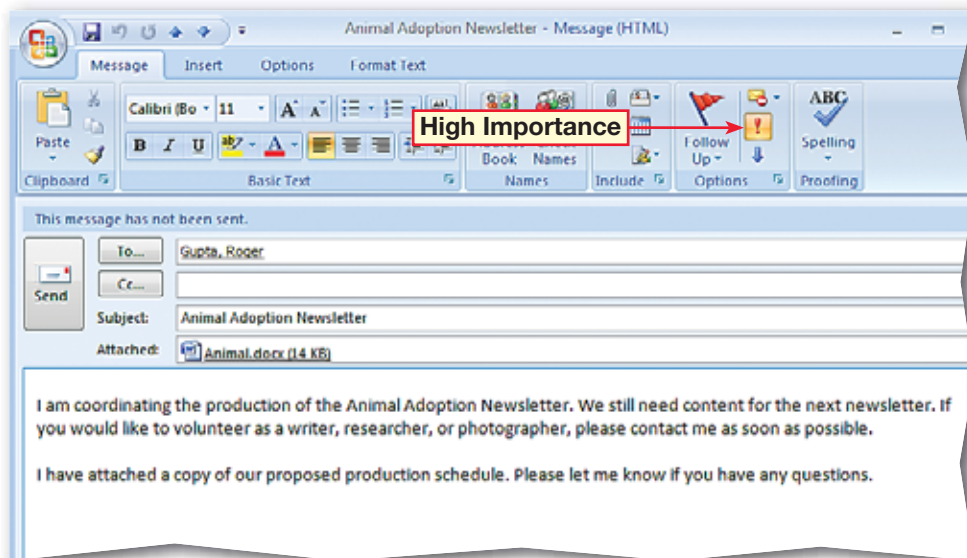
Animal Adoption Newsletter - Message (HTML)

Message Insert Options Format Text

Paste

Clipboard

Calibri (Bo 11

B I U

Basic Text

High Importance

Book Names

Names

Include

Follow Up

Options

ABC

Spelling

Proofing

This message has not been sent.

Send

To... Gupta, Roger

Cc...

Subject: Animal Adoption Newsletter

Attached: Animal.docx (14 KB)

I am coordinating the production of the Animal Adoption Newsletter. We still need content for the next newsletter. If you would like to volunteer as a writer, researcher, or photographer, please contact me as soon as possible.

I have attached a copy of our proposed production schedule. Please let me know if you have any questions.